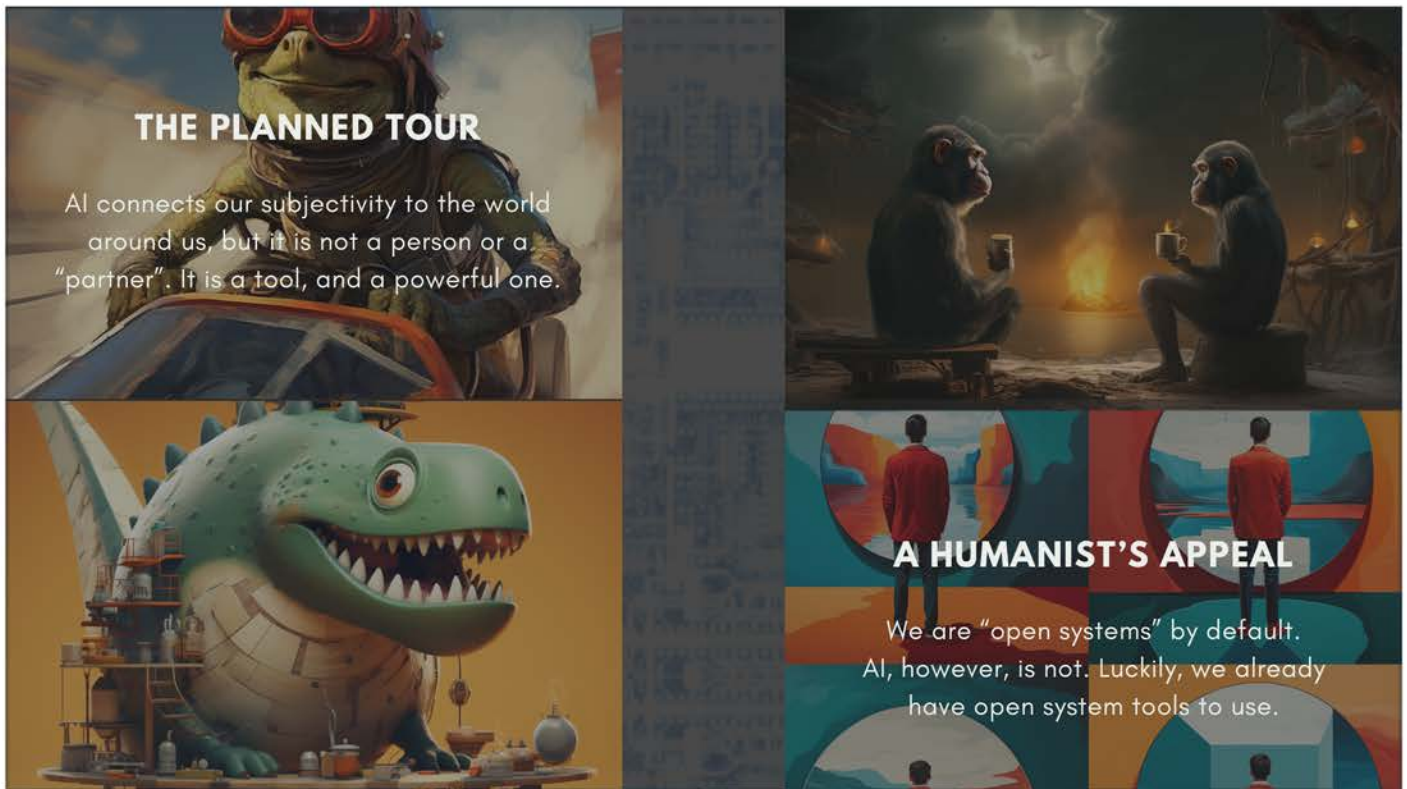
THE PLANNED TOUR

AI connects our subjectivity to the world around us, but it is not a person or a "partner". It is a tool, and a powerful one.

A HUMANIST'S APPEAL

We are "open systems" by default. AI, however, is not. Luckily, we already have open system tools to use.